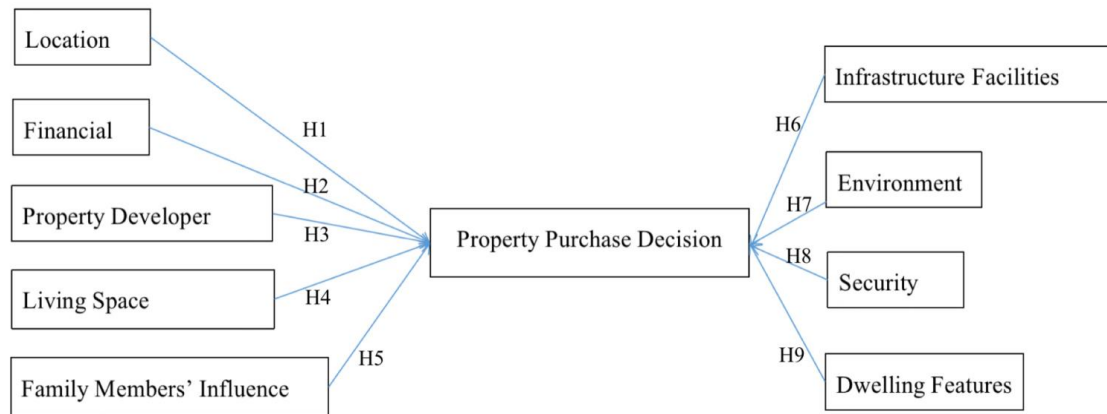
Location

Financial

Property Developer

Living Space

Family Members' Influence

H1

H2

H3

H4

H5

Property Purchase Decision

H6

H7

H8

H9

Infrastructure Facilities

Environment

Security

Dwelling Features